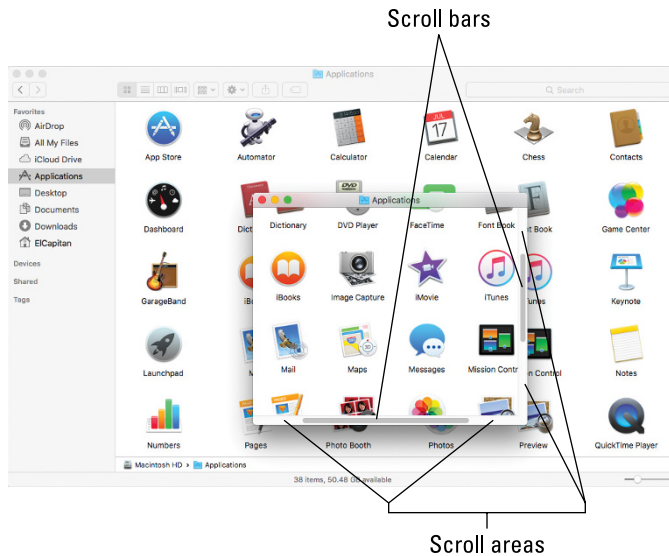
Scroll bars

Applications

Search

Favorites
AirDrop
All My Files
iCloud Drive
Applications
Desktop
Documents
Downloads
ElCapitan
Devices
Shared
Tags

App Store
Automator
Calculator
Calendar
Chess
Contacts
Dashboard
Dict
Font Book
Game Center
GarageBand
iBo
iTunes
Keynote
Launchpad
M
n Control
Notes
Numbers
Pages
Photo Booth
Photos
Preview
QuickTime Player

Applications
Dictionary
DVD Player
FaceTime
Font Book
iBooks
Image Capture
iMovie
iTunes
Mail
Maps
Messages
Mission Contr

Macintosh HD › Applications
38 items, 50.48 GB available

Scroll areas